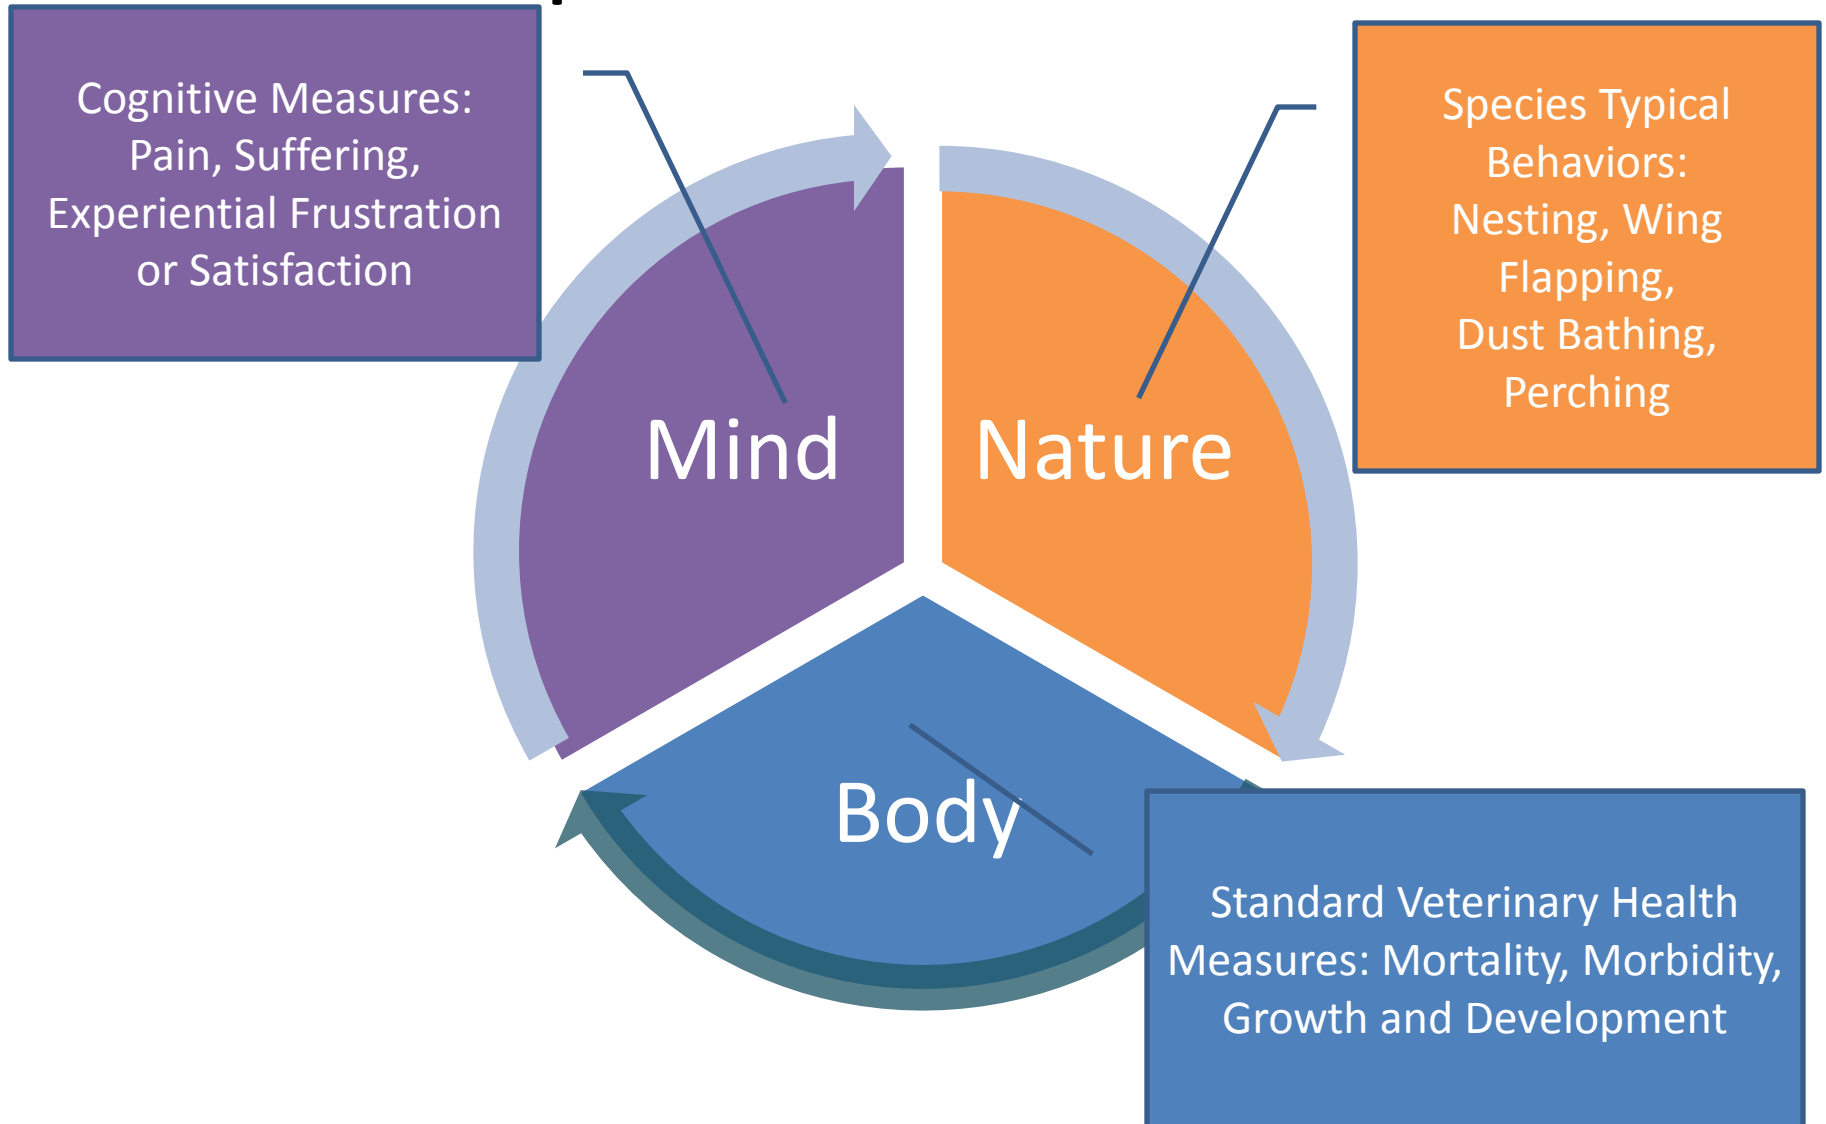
Cognitive Measures: Pain, Suffering, Experiential Frustration or Satisfaction

Species Typical Behaviors: Nesting, Wing Flapping, Dust Bathing, Perching

Mind

Nature

Body

Standard Veterinary Health Measures: Mortality, Morbidity, Growth and Development